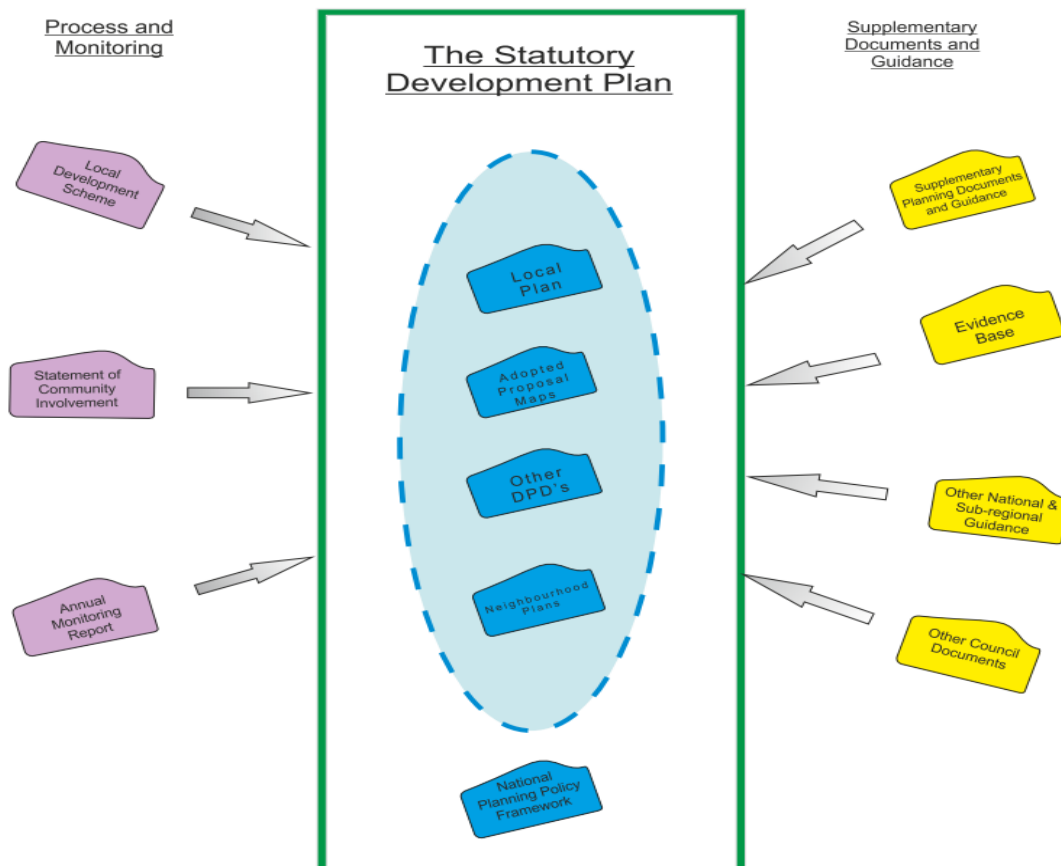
Process and Monitoring

The Statutory Development Plan

Supplementary Documents and Guidance

Local Development Scheme

Statement of Community Involvement

Annual Monitoring Report

Local Plan

Adopted Proposal Maps

Other DPD's

Neighbourhood Plans

National Planning Policy Framework

Supplementary Planning Documents and Guidance

Evidence Base

Other National & Sub-regional Guidance

Other Council Documents